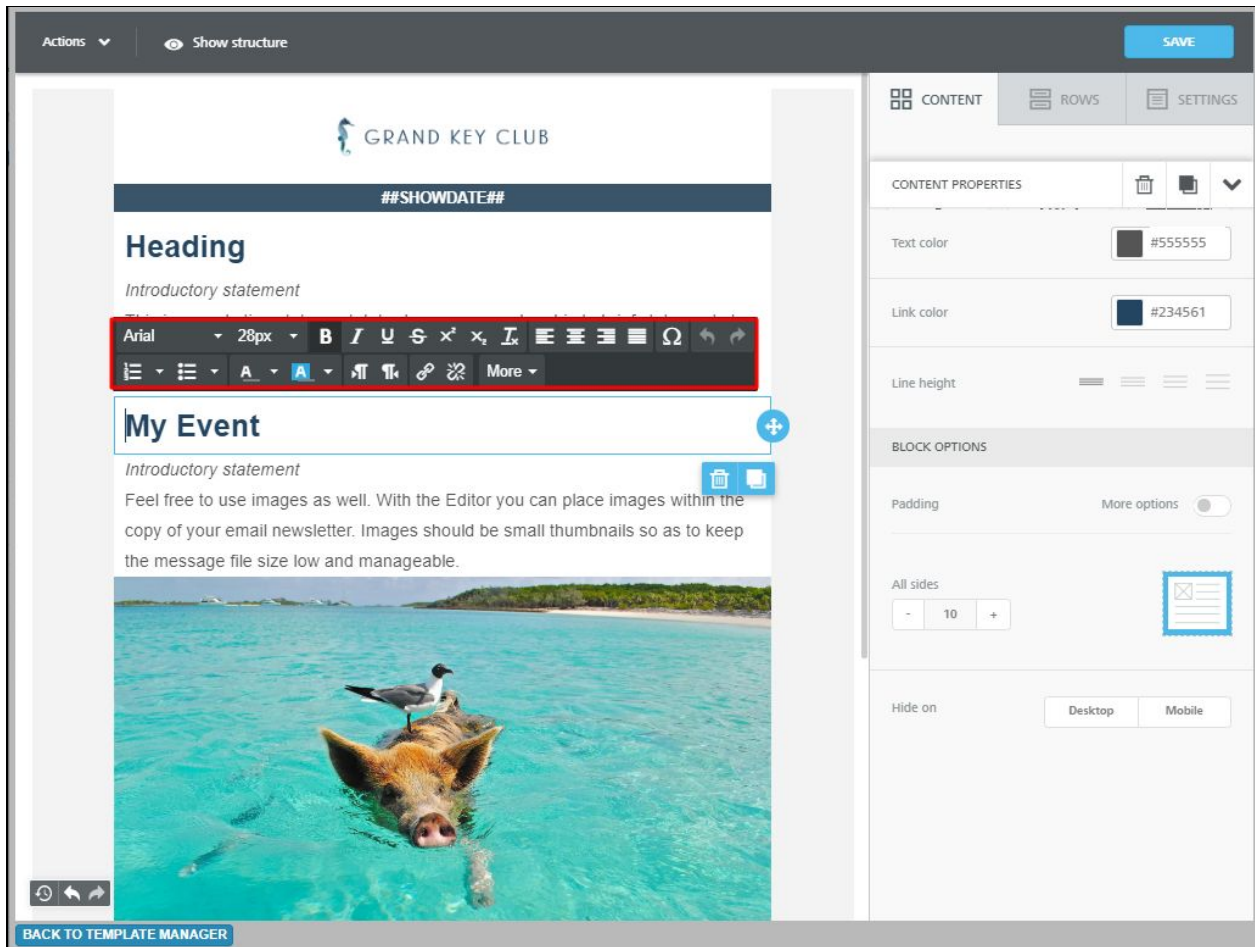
Actions Show structure

SAVE

GRAND KEY CLUB

##SHOWDATE##

Heading

Introductory statement

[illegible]

Arial 28px B I U S x² x₂ Ω

More

My Event

Introductory statement

Feel free to use images as well. With the Editor you can place images within the copy of your email newsletter. Images should be small thumbnails so as to keep the message file size low and manageable.

CONTENT ROWS SETTINGS

CONTENT PROPERTIES

Text color #555555

Link color #234561

Line height

BLOCK OPTIONS

Padding More options

All sides
- 10 +

Hide on Desktop Mobile

BACK TO TEMPLATE MANAGER